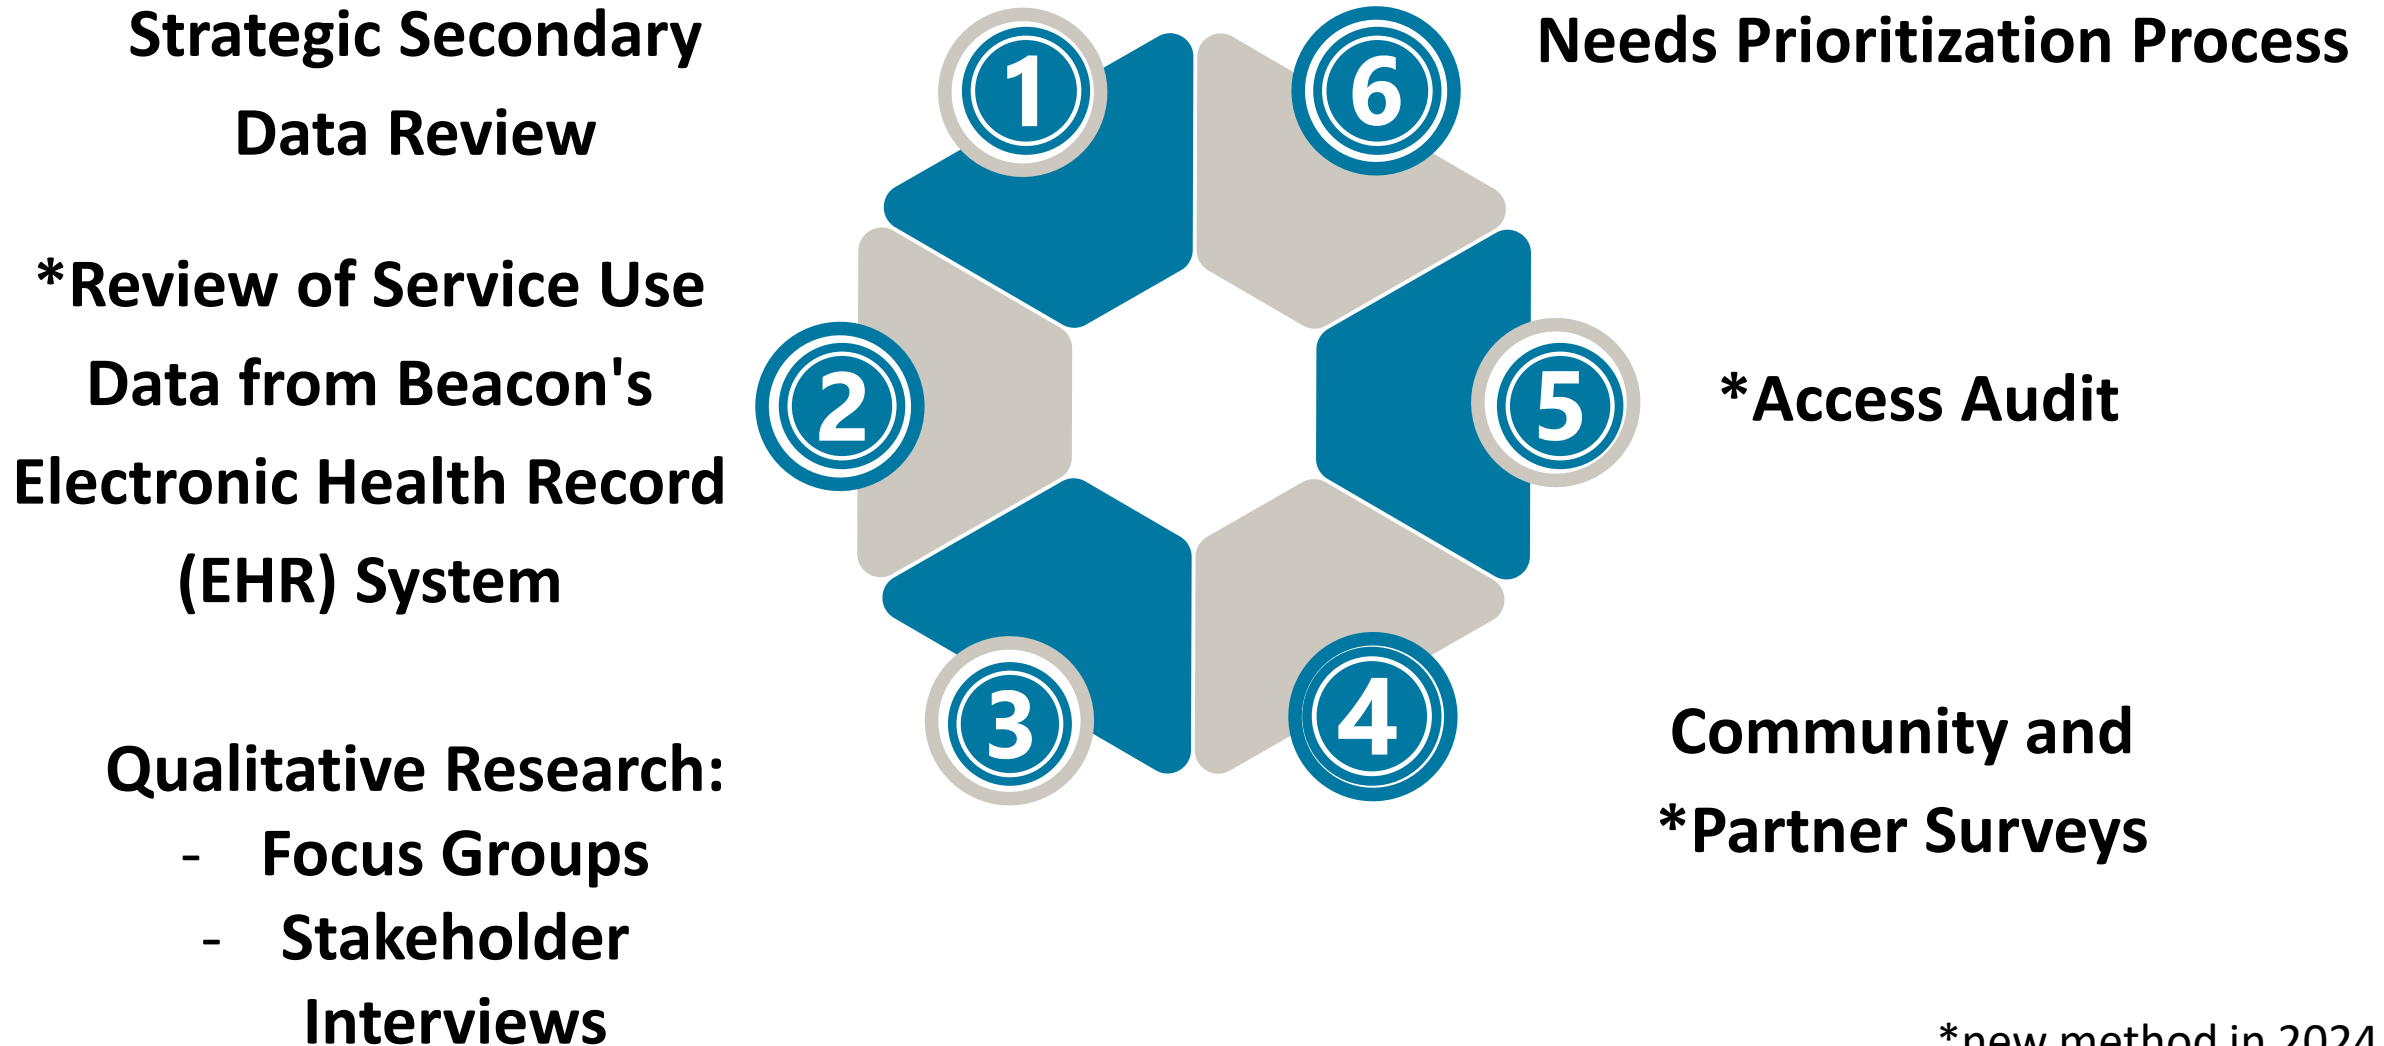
Strategic Secondary Data Review

1

6

Needs Prioritization Process

*Review of Service Use Data from Beacon's Electronic Health Record (EHR) System

2

5

*Access Audit

3

4

Qualitative Research:
- Focus Groups
- Stakeholder Interviews

Community and *Partner Surveys

*new method in 2024